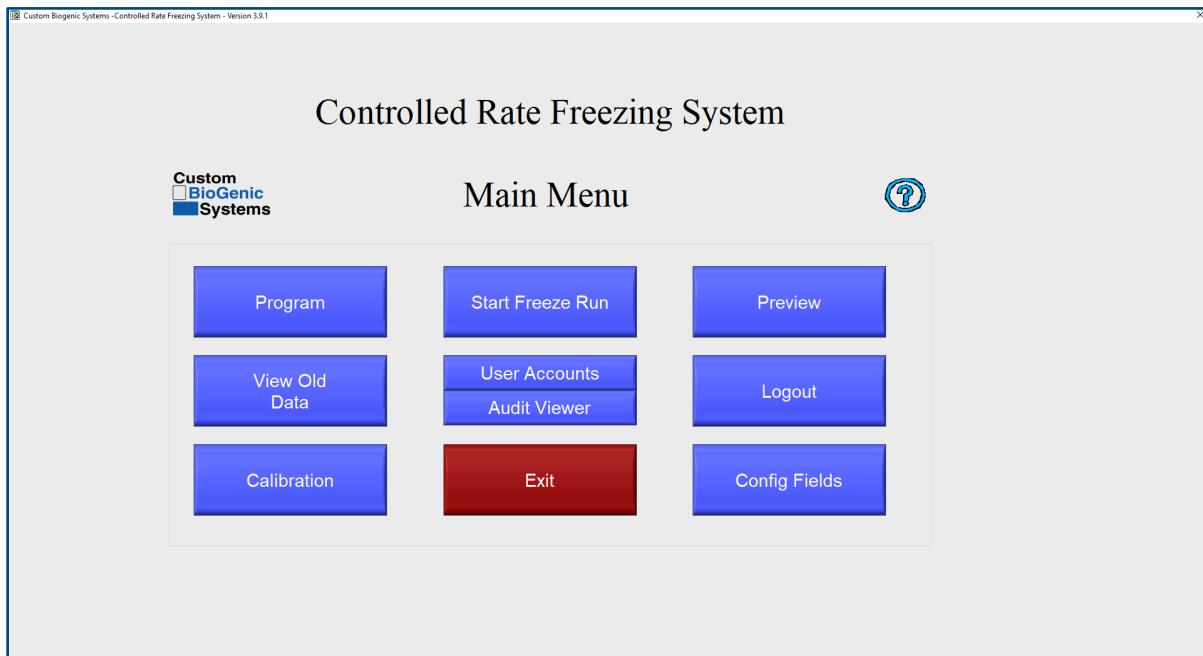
Custom Biogenic Systems -Controlled Rate Freezing System - Version 3.9.1

Controlled Rate Freezing System

Custom BioGenic Systems

Main Menu

?

Program

Start Freeze Run

Preview

View Old Data

User Accounts

Audit Viewer

Logout

Calibration

Exit

Config Fields